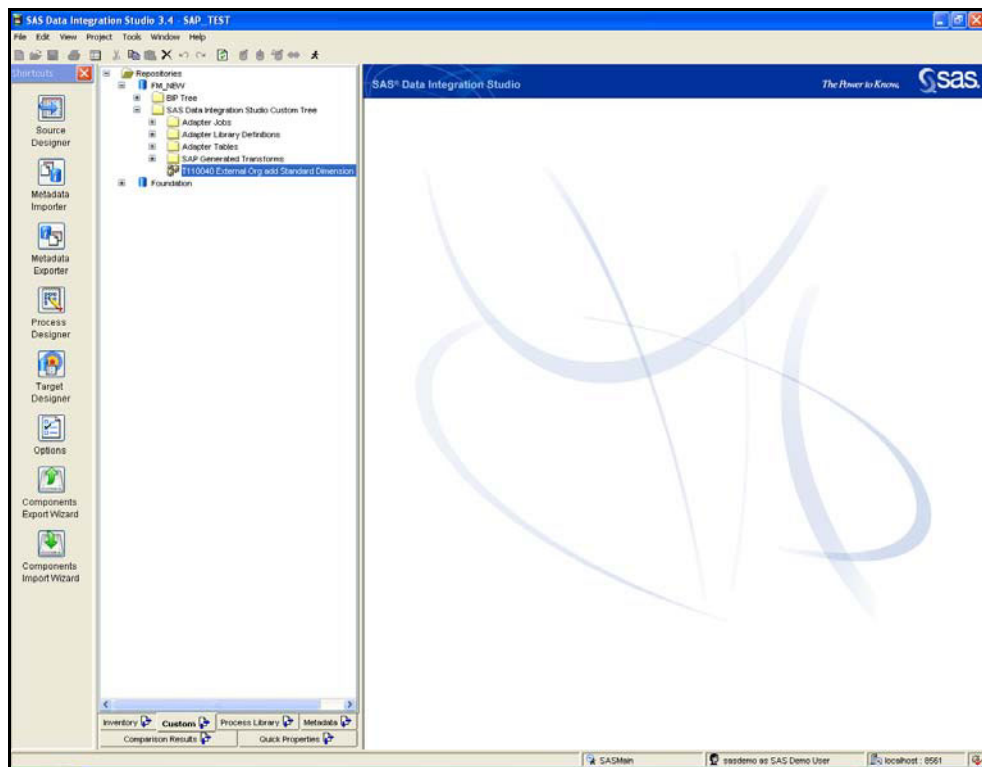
SAS Data Integration Studio 3.4 - SAP_TEST

File Edit View Project Tools Window Help

Shortcuts

Source Designer

Metadata Importer

Metadata Exporter

Process Designer

Target Designer

Options

Components Export Wizard

Components Import Wizard

Repositories
FM_NEW
BIP Tree
SAS Data Integration Studio Custom Tree
Adapter Jobs
Adapter Library Definitions
Adapter Tables
SAP Generated Transforms
T110040 External Org add Standard Dimension
Foundation

Inventory Custom Process Library Metadata
Comparison Results Quick Properties

SAS® Data Integration Studio

The Power to Know.

sas.

SASMain

sasdemo as SAS Demo User

localhost : 8561